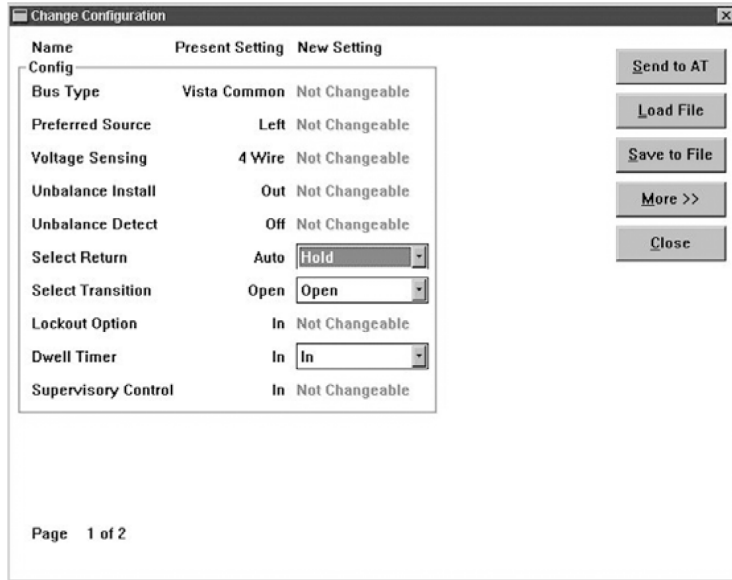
Change Configuration

| Name | Present Setting | New Setting |
|---|---|---|
| Config | | |
| Bus Type | Vista Common | Not Changeable |
| Preferred Source | Left | Not Changeable |
| Voltage Sensing | 4 Wire | Not Changeable |
| Unbalance Install | Out | Not Changeable |
| Unbalance Detect | Off | Not Changeable |
| Select Return | Auto | Hold |
| Select Transition | Open | Open |
| Lockout Option | In | Not Changeable |
| Dwell Timer | In | In |
| Supervisory Control | In | Not Changeable |

Send to AT

Load File

Save to File

More >>

Close

Page 1 of 2